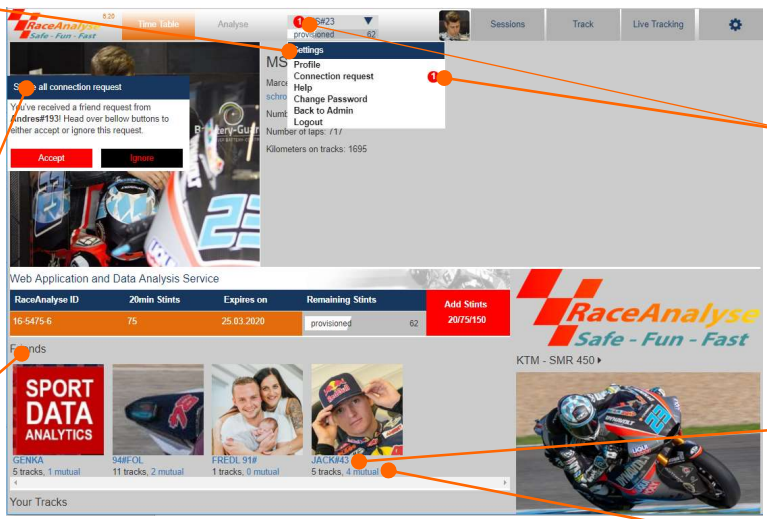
RaceAnalyse 6.20
Safe - Fun - Fast
Time Table
Analyse
1 MS#23
provisioned 62
Sessions
Track
Live Tracking

Settings
Profile
Connection request 1
Help
Change Password
Back to Admin
Logout

MS
Marc
schro
Numb
Number of laps: 717
Kilometers on tracks: 1695

S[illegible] all connection request
You've received a friend request from Andres#193! Head over bellow buttons to either accept or ignore this request.
Accept
Ignore

Web Application and Data Analysis Service

| RaceAnalyse ID | 20min Stints | Expires on | Remaining Stints |
|---|---|---|---|
| 16-5475-6 | 75 | 25.03.2020 | provisioned 62 |

Add Stints
20/75/150

F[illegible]nds

SPORT DATA ANALYTICS
GENKA
5 tracks, 1 mutual

94#FOL
11 tracks, 2 mutual

FREDL 91#
1 tracks, 0 mutual

JACK#43
5 tracks, 4 mutual

Your Tracks

RaceAnalyse
Safe - Fun - Fast
KTM - SMR 450 ▸